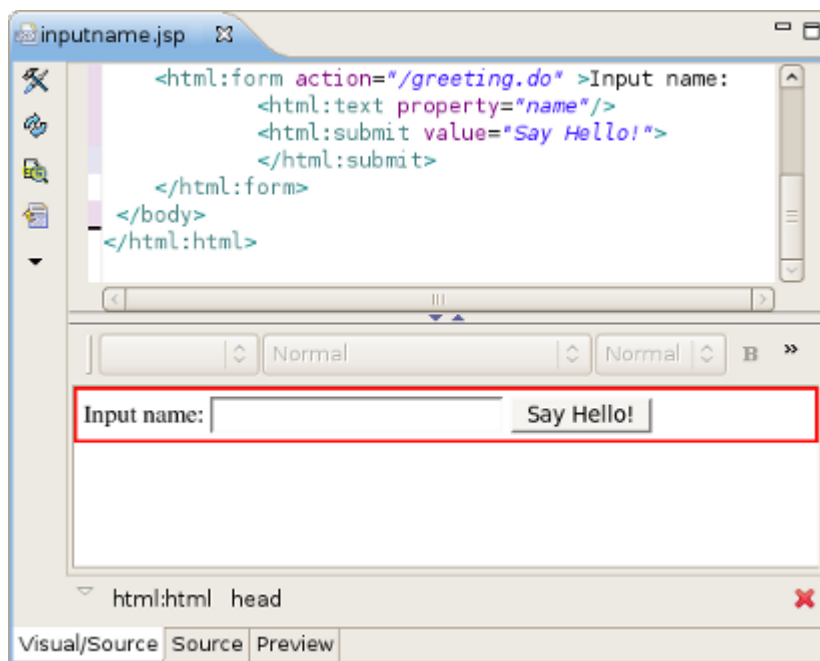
inputname.jsp

<html:form action="/greeting.do" >Input name:
<html:text property="name"/>
<html:submit value="Say Hello!">
</html:submit>
</html:form>
</body>
</html:html>

Normal
Normal
B
»

Input name:
Say Hello!

html:html head

Visual/Source
Source
Preview